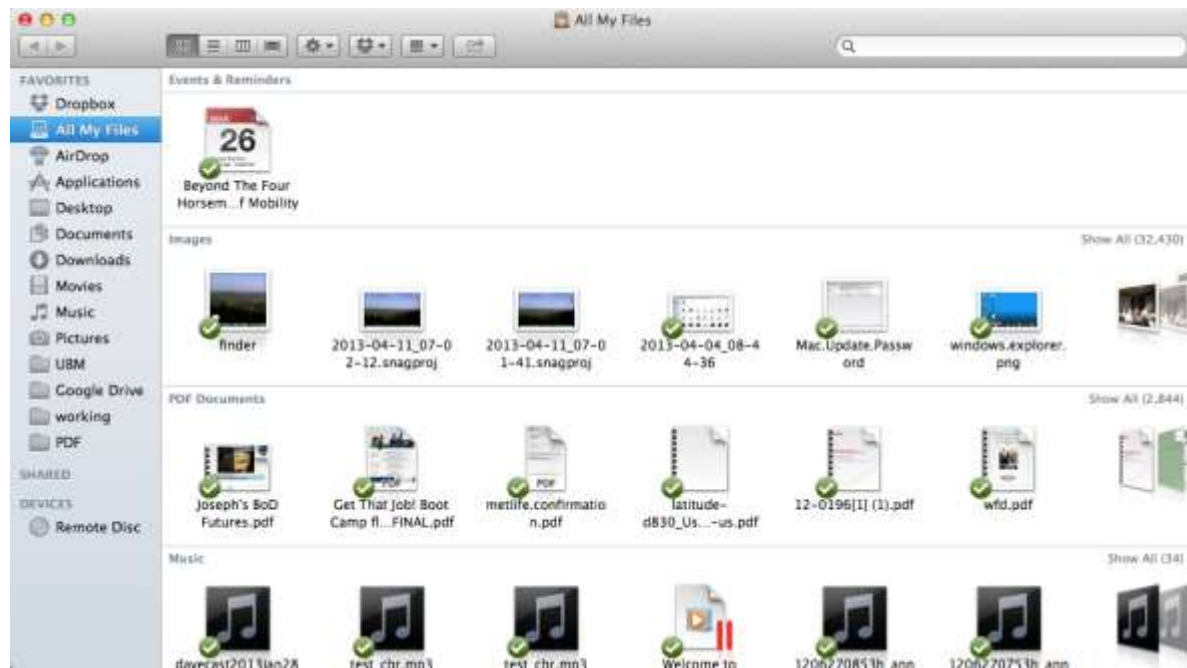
All My Files

FAVORITES
Dropbox
All My Files
AirDrop
Applications
Desktop
Documents
Downloads
Movies
Music
Pictures
UBM
Google Drive
working
PDF
SHARED
DEVICES
Remote Disc

Events & Reminders

26
Beyond The Four Horsem...f Mobility

Images
Show All (32,430)

finder
2013-04-11_07-02-12.snagproj
2013-04-11_07-01-41.snagproj
2013-04-04_08-44-36
Mac.Update.Password
windows.explorer.png

PDF Documents
Show All (2,844)

Joseph's BoD Futures.pdf
Get That Job! Boot Camp fl...FINAL.pdf
PDF
metlife.confirmation.pdf
latitude-d830_Us...-us.pdf
12-0196[1] (1).pdf
wfd.pdf

Music
Show All (34)

davecast2013jan28
test_chr.mp3
test_chr.mp3
Welcome to
120620853h_ann
120620753h_ann